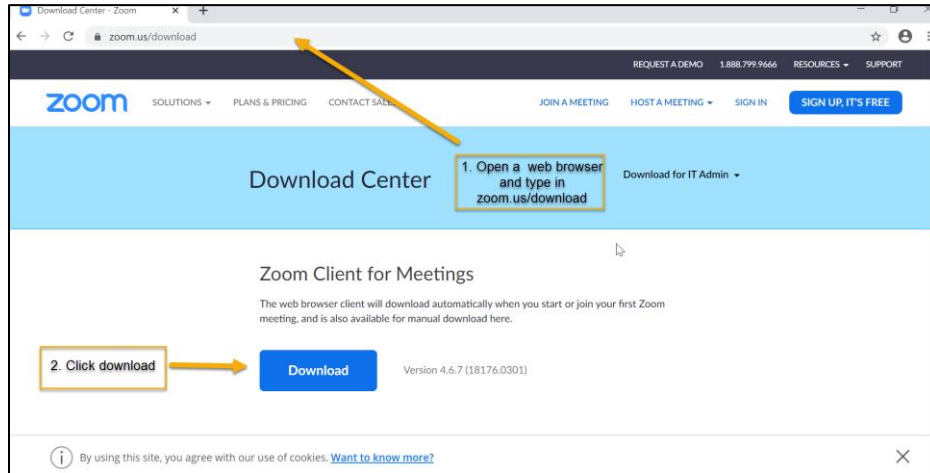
Download Center - Zoom

zoom.us/download

REQUEST A DEMO 1.888.799.9666 RESOURCES SUPPORT

zoom SOLUTIONS PLANS & PRICING CONTACT SALE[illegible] JOIN A MEETING HOST A MEETING SIGN IN SIGN UP, IT'S FREE

Download Center

1. Open a web browser and type in zoom.us/download

Download for IT Admin

Zoom Client for Meetings

The web browser client will download automatically when you start or join your first Zoom meeting, and is also available for manual download here.

2. Click download

Download

Version 4.6.7 (18176.0301)

By using this site, you agree with our use of cookies. Want to know more?